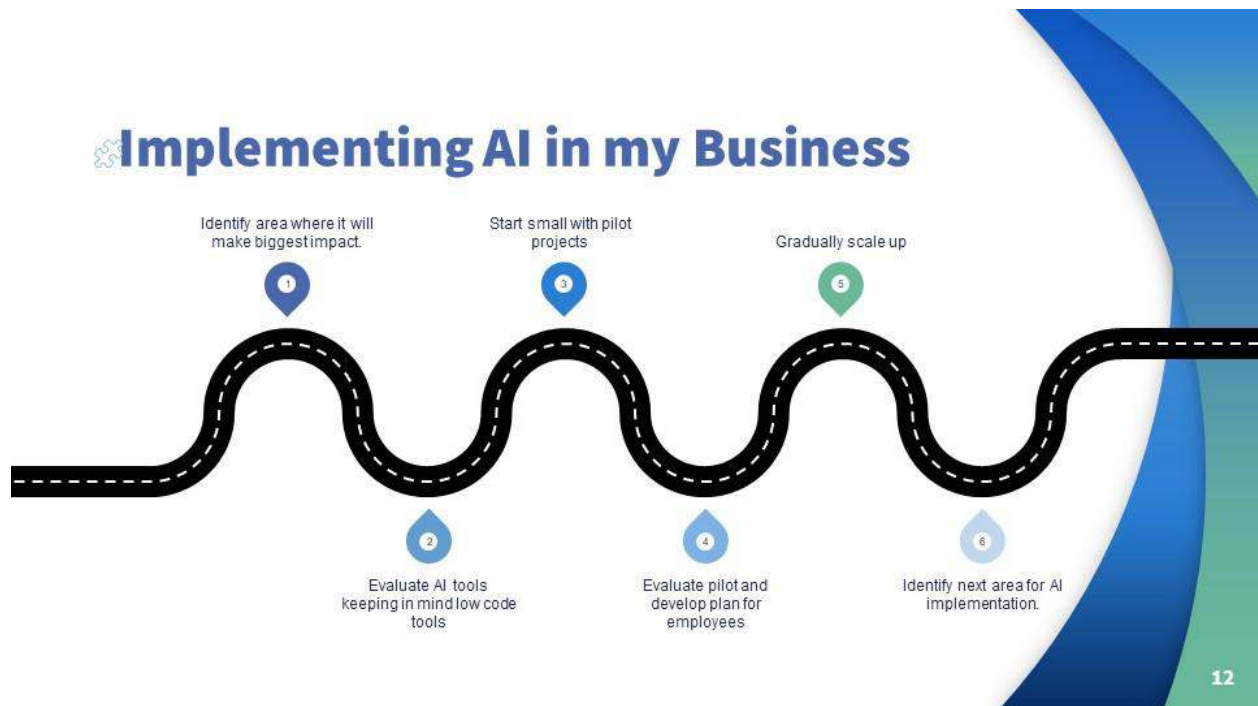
Implementing AI in my Business

Identify area where it will make biggest impact.

1

Start small with pilot projects

3

Gradually scale up

5

2

Evaluate AI tools keeping in mind low code tools

4

Evaluate pilot and develop plan for employees

6

Identify next area for AI implementation.

12